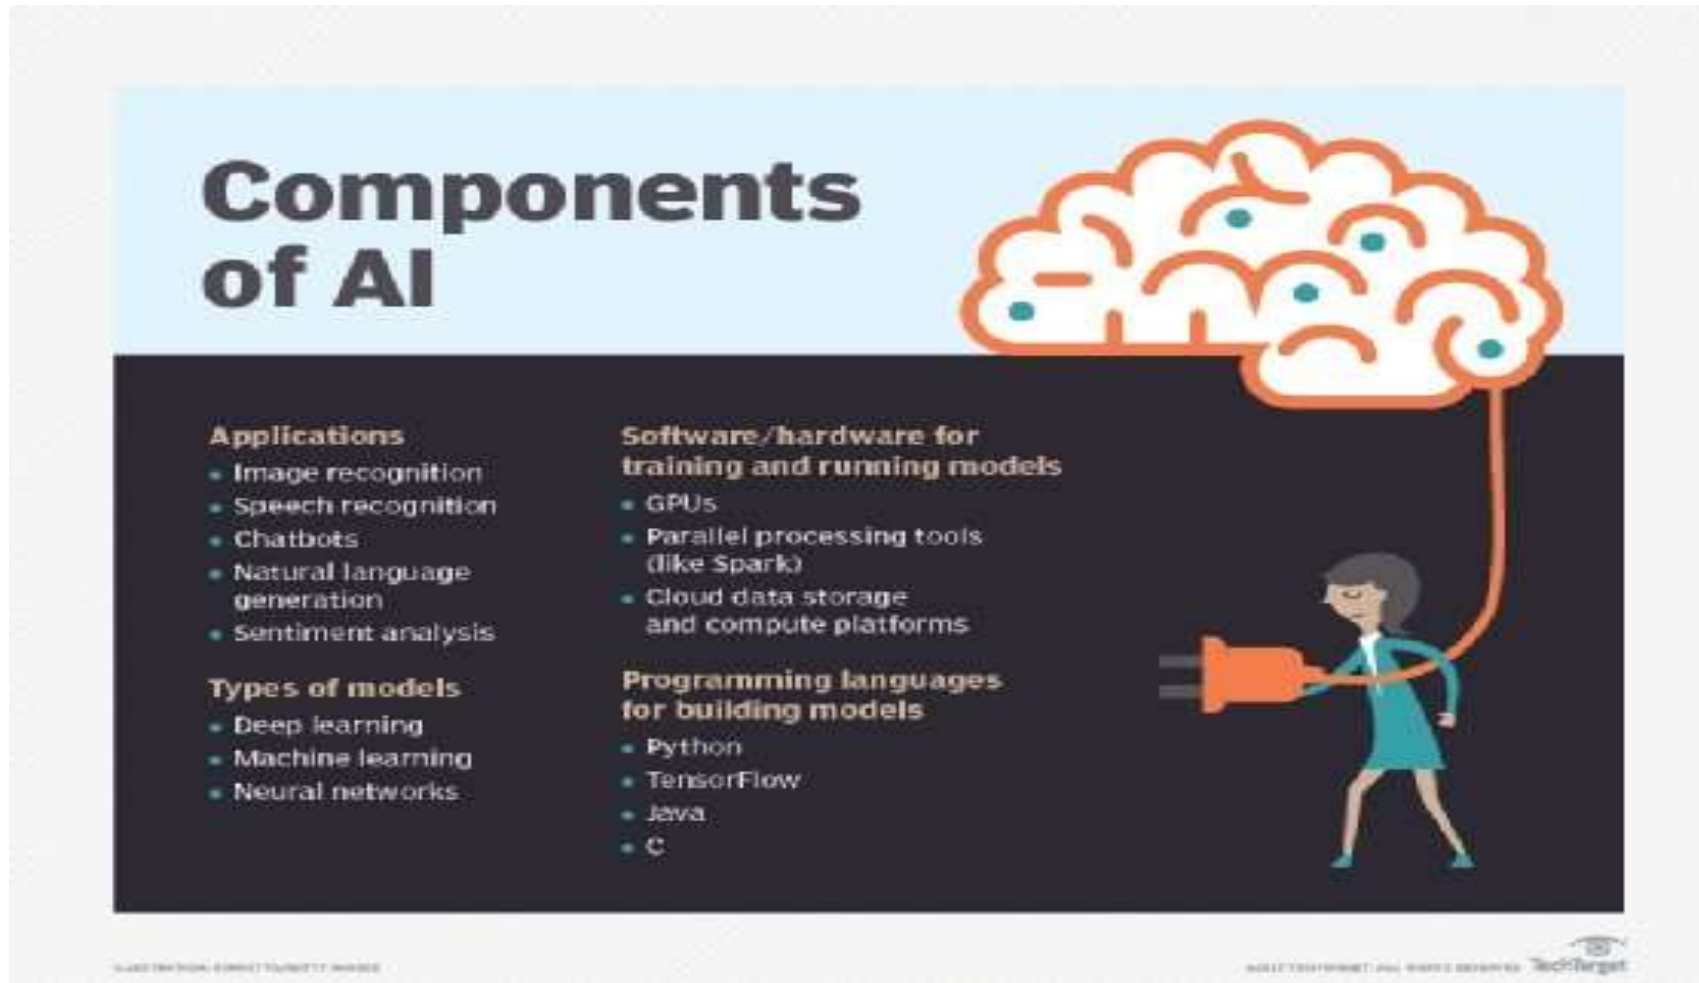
Components of AI

Applications
- Image recognition
- Speech recognition
- Chatbots
- Natural language generation
- Sentiment analysis

Types of models
- Deep learning
- Machine learning
- Neural networks

Software/hardware for training and running models
- GPUs
- Parallel processing tools (like Spark)
- Cloud data storage and compute platforms

Programming languages for building models
- Python
- TensorFlow
- Java
- C

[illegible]

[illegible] TechTarget